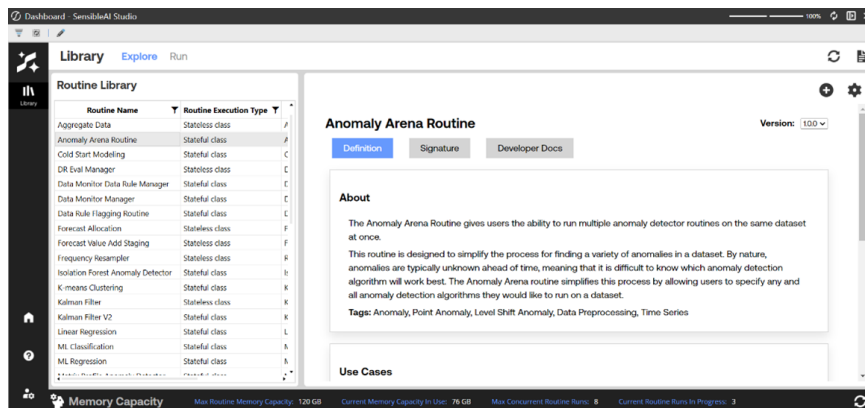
Dashboard - SensibleAI Studio

100%

Library

Library Explore Run

Routine Library

| Routine Name | Routine Execution Type |
|---|---|
| Aggregate Data | Stateless class |
| Anomaly Arena Routine | Stateful class |
| Cold Start Modeling | Stateful class |
| DR Eval Manager | Stateless class |
| Data Monitor Data Rule Manager | Stateful class |
| Data Monitor Manager | Stateful class |
| Data Rule Flagging Routine | Stateful class |
| Forecast Allocation | Stateless class |
| Forecast Value Add Staging | Stateless class |
| Frequency Resampler | Stateless class |
| Isolation Forest Anomaly Detector | Stateful class |
| K-means Clustering | Stateful class |
| Kalman Filter | Stateless class |
| Kalman Filter V2 | Stateful class |
| Linear Regression | Stateful class |
| ML Classification | Stateful class |
| ML Regression | Stateful class |
| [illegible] | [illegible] |

Anomaly Arena Routine

Version: 1.0.0

Definition Signature Developer Docs

About

The Anomaly Arena Routine gives users the ability to run multiple anomaly detector routines on the same dataset at once.

This routine is designed to simplify the process for finding a variety of anomalies in a dataset. By nature, anomalies are typically unknown ahead of time, meaning that it is difficult to know which anomaly detection algorithm will work best. The Anomaly Arena routine simplifies this process by allowing users to specify any and all anomaly detection algorithms they would like to run on a dataset.

Tags: Anomaly, Point Anomaly, Level Shift Anomaly, Data Preprocessing, Time Series

Use Cases

Memory Capacity Max Routine Memory Capacity: 120 GB Current Memory Capacity In Use: 76 GB Max Concurrent Routine Runs: 8 Current Routine Runs In Progress: 3